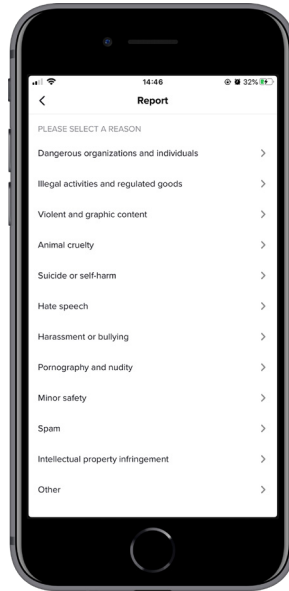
14:46

32%

<

Report

PLEASE SELECT A REASON

Dangerous organizations and individuals >

Illegal activities and regulated goods >

Violent and graphic content >

Animal cruelty >

Suicide or self-harm >

Hate speech >

Harassment or bullying >

Pornography and nudity >

Minor safety >

Spam >

Intellectual property infringement >

Other >